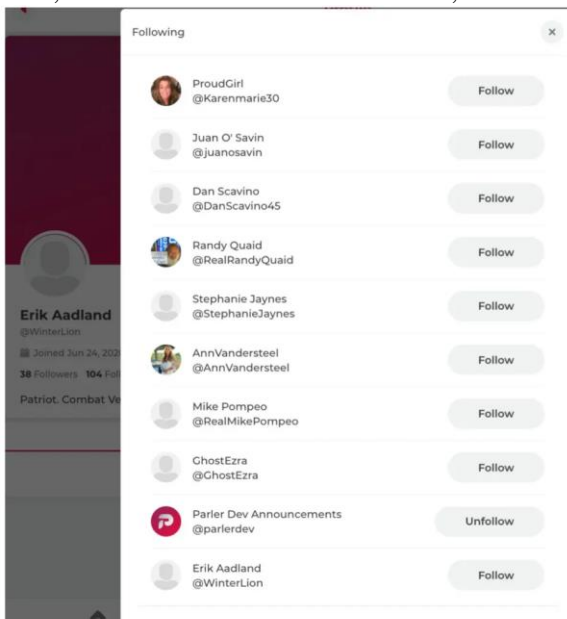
Following

×

ProudGirl
@Karenmarie30

Follow

Juan O' Savin
@juanosavin

Follow

Dan Scavino
@DanScavino45

Follow

Randy Quaid
@RealRandyQuaid

Follow

Stephanie Jaynes
@StephanieJaynes

Follow

AnnVandersteel
@AnnVandersteel

Follow

Mike Pompeo
@RealMikePompeo

Follow

GhostEzra
@GhostEzra

Follow

Parler Dev Announcements
@parlerdev

Unfollow

Erik Aadland
@WinterLion

Follow

Erik Aadland
@WinterLion
Joined Jun 24, 20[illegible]
38 Followers 104 Fo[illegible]
Patriot. Combat Ve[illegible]